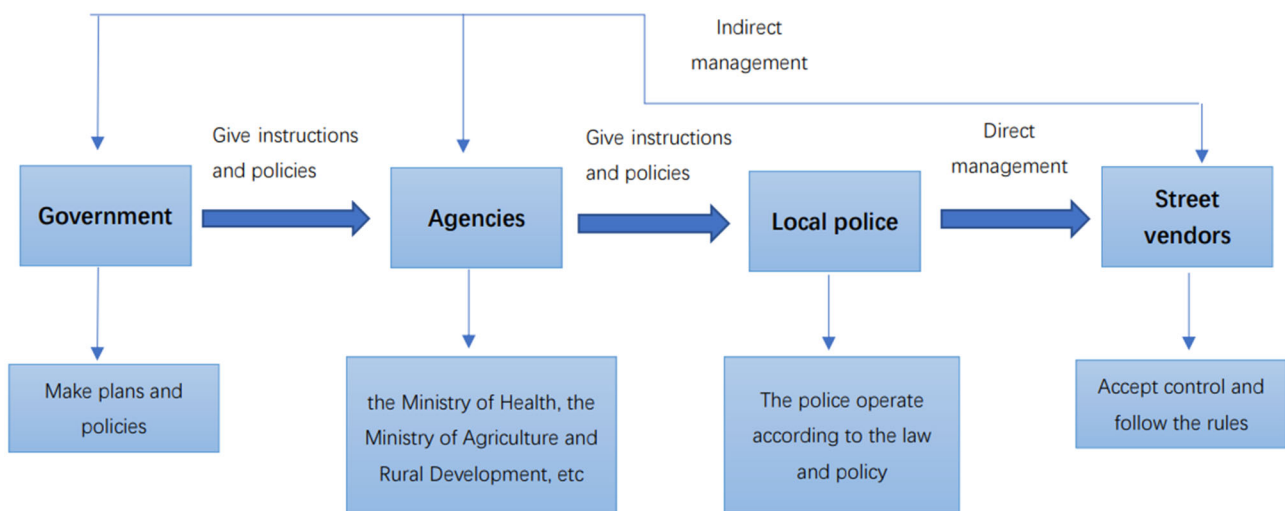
Indirect management

Give instructions and policies

Give instructions and policies

Direct management

Government

Agencies

Local police

Street vendors

Make plans and policies

the Ministry of Health, the Ministry of Agriculture and Rural Development, etc

The police operate according to the law and policy

Accept control and follow the rules